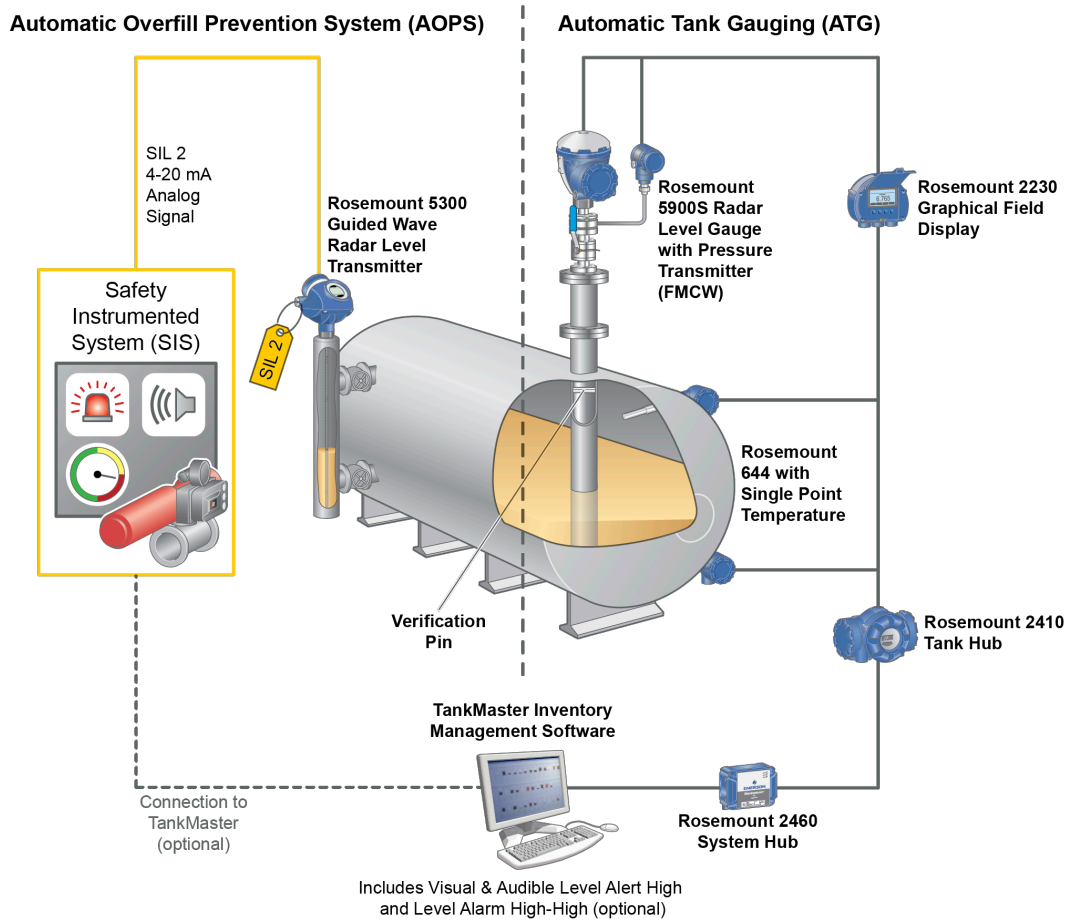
Automatic Overfill Prevention System (AOPS)

Automatic Tank Gauging (ATG)

SIL 2
4-20 mA
Analog
Signal

Safety Instrumented System (SIS)

Rosemount 5300 Guided Wave Radar Level Transmitter

SIL 2

Rosemount 5900S Radar Level Gauge with Pressure Transmitter (FMCW)

Rosemount 2230 Graphical Field Display

Rosemount 644 with Single Point Temperature

Verification Pin

Rosemount 2410 Tank Hub

TankMaster Inventory Management Software

Connection to TankMaster (optional)

Rosemount 2460 System Hub

Includes Visual & Audible Level Alert High and Level Alarm High-High (optional)